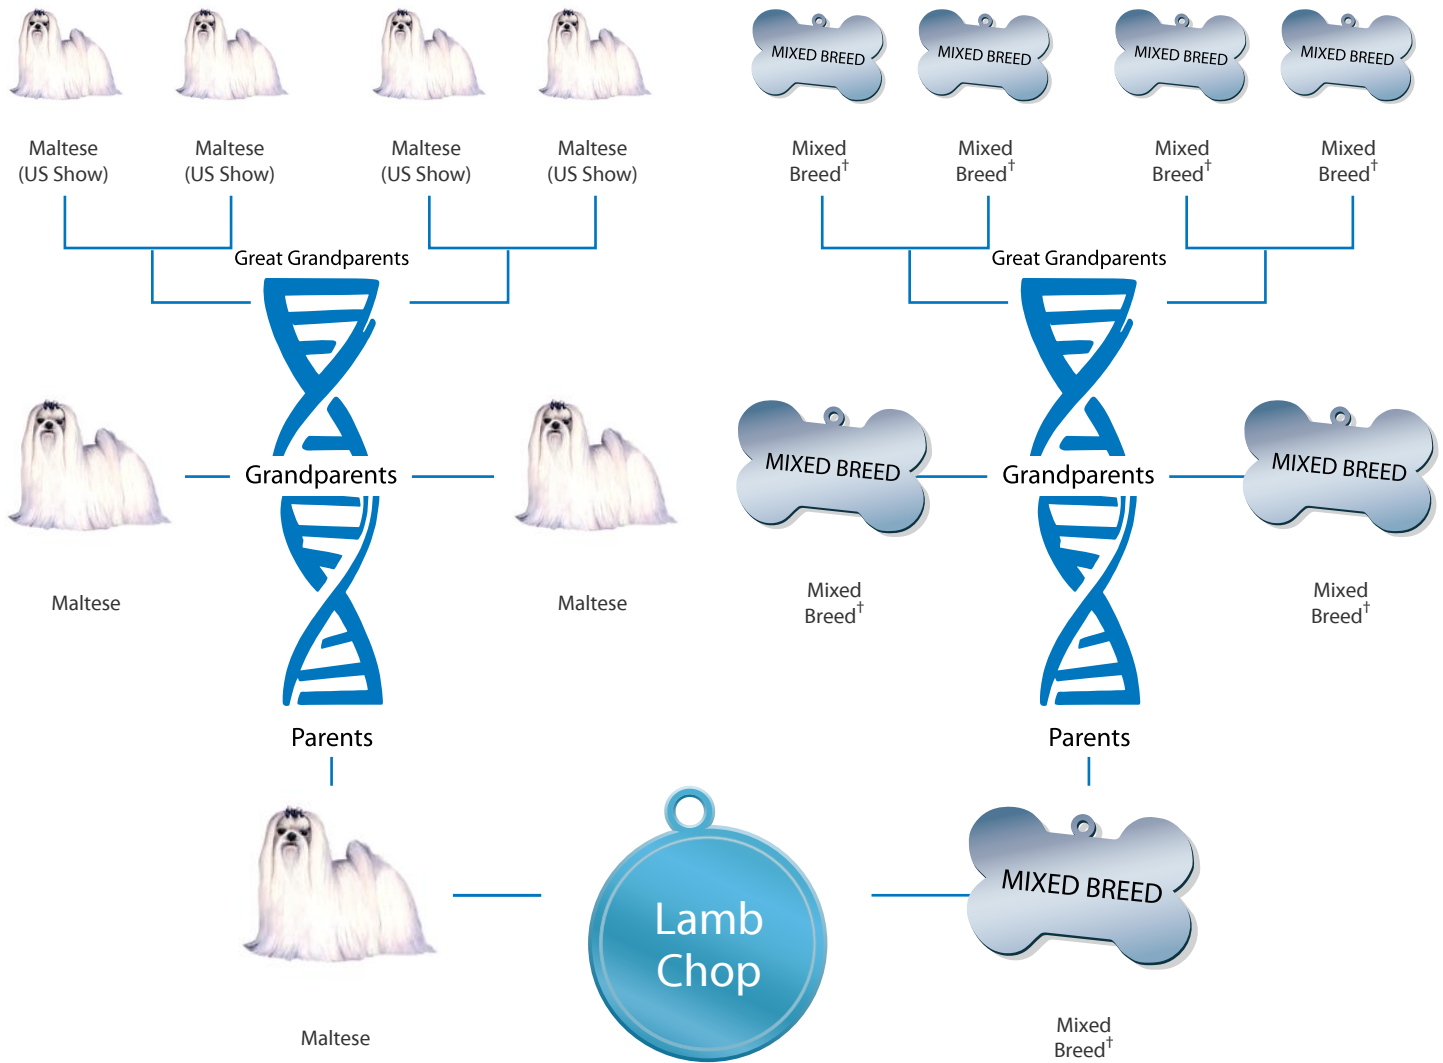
MIXED BREED MIXED BREED MIXED BREED MIXED BREED

Maltese (US Show)

Maltese (US Show)

Maltese (US Show)

Maltese (US Show)

Mixed Breed$^{\dagger}$

Mixed Breed$^{\dagger}$

Mixed Breed$^{\dagger}$

Mixed Breed$^{\dagger}$

Great Grandparents

Great Grandparents

MIXED BREED

Grandparents

Grandparents

MIXED BREED

Maltese

Maltese

Mixed Breed$^{\dagger}$

Mixed Breed$^{\dagger}$

Parents

Parents

Lamb Chop

MIXED BREED

Maltese

Mixed Breed$^{\dagger}$